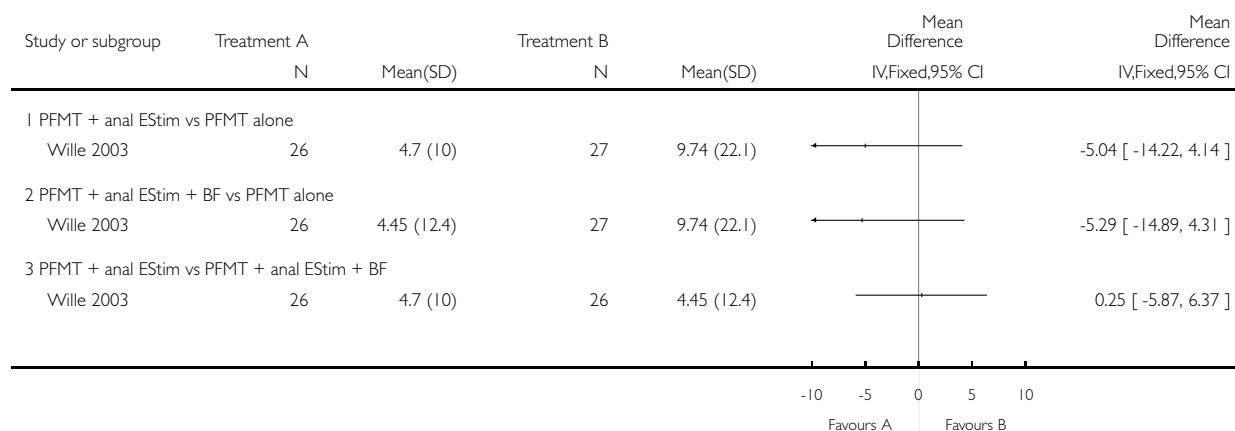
| Study or subgroup | Treatment A N | Mean(SD) | Treatment B N | Mean(SD) | Mean Difference IV,Fixed,95% CI | Mean Difference IV,Fixed,95% CI |
|---|---|---|---|---|---|---|
| 1 PFMT + anal EStim vs PFMT alone | | | | | | |
| Wille 2003 | 26 | 4.7 (10) | 27 | 9.74 (22.1) | | -5.04 [ -14.22, 4.14 ] |
| 2 PFMT + anal EStim + BF vs PFMT alone | | | | | | |
| Wille 2003 | 26 | 4.45 (12.4) | 27 | 9.74 (22.1) | | -5.29 [ -14.89, 4.31 ] |
| 3 PFMT + anal EStim vs PFMT + anal EStim + BF | | | | | | |
| Wille 2003 | 26 | 4.7 (10) | 26 | 4.45 (12.4) | | 0.25 [ -5.87, 6.37 ] |

-10 -5 0 5 10

Favours A Favours B